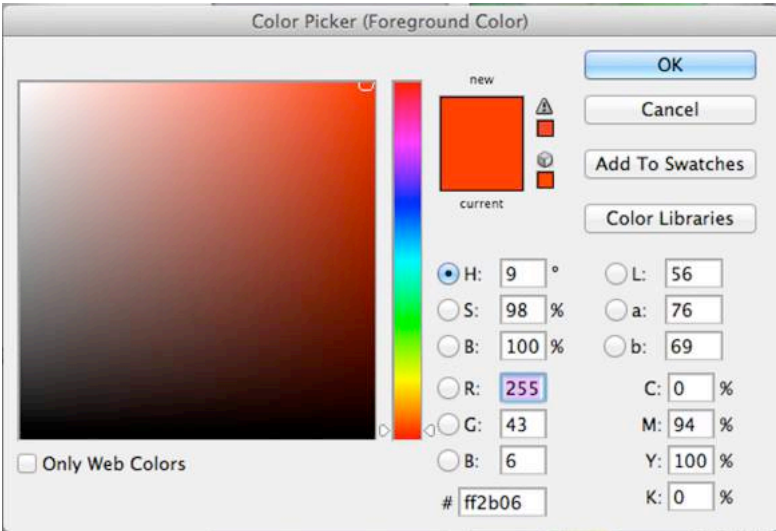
Color Picker (Foreground Color)

new

current

OK

Cancel

Add To Swatches

Color Libraries

H: 9 °

S: 98 %

B: 100 %

R: 255

G: 43

B: 6

L: 56

a: 76

b: 69

C: 0 %

M: 94 %

Y: 100 %

K: 0 %

# ff2b06

Only Web Colors